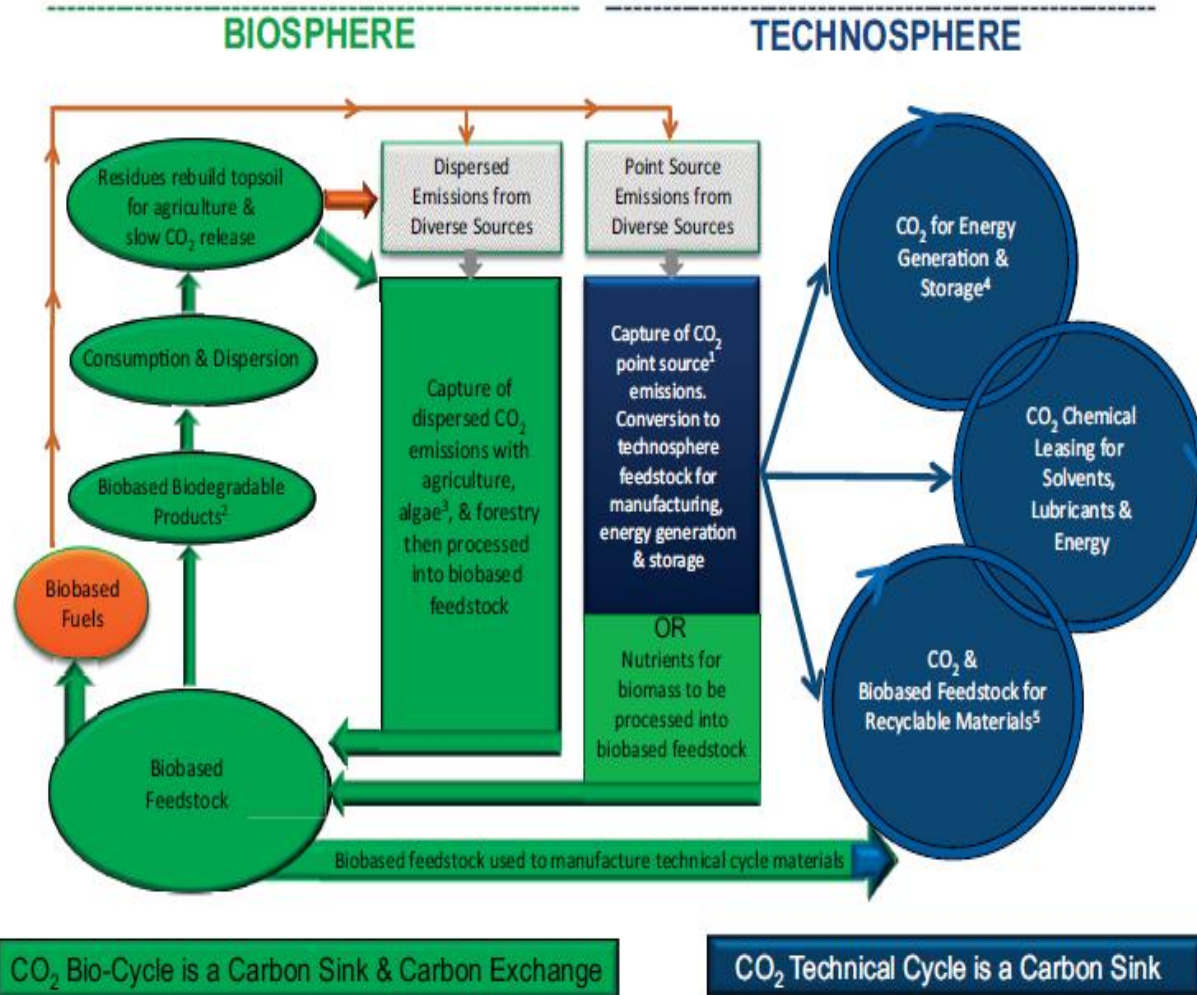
BIOSPHERE

TECHNOSPHERE

Residues rebuild topsoil for agriculture & slow $CO_2$ release

Consumption & Dispersion

Biobased Biodegradable Products$^2$

Biobased Fuels

Biobased Feedstock

Dispersed Emissions from Diverse Sources

Capture of dispersed $CO_2$ emissions with agriculture, algae$^3$, & forestry then processed into biobased feedstock

Point Source Emissions from Diverse Sources

Capture of $CO_2$ point source$^1$ emissions. Conversion to technosphere feedstock for manufacturing, energy generation & storage

OR

Nutrients for biomass to be processed into biobased feedstock

$CO_2$ for Energy Generation & Storage$^4$

$CO_2$ Chemical Leasing for Solvents, Lubricants & Energy

$CO_2$ & Biobased Feedstock for Recyclable Materials$^5$

Biobased feedstock used to manufacture technical cycle materials

$CO_2$ Bio-Cycle is a Carbon Sink & Carbon Exchange

$CO_2$ Technical Cycle is a Carbon Sink